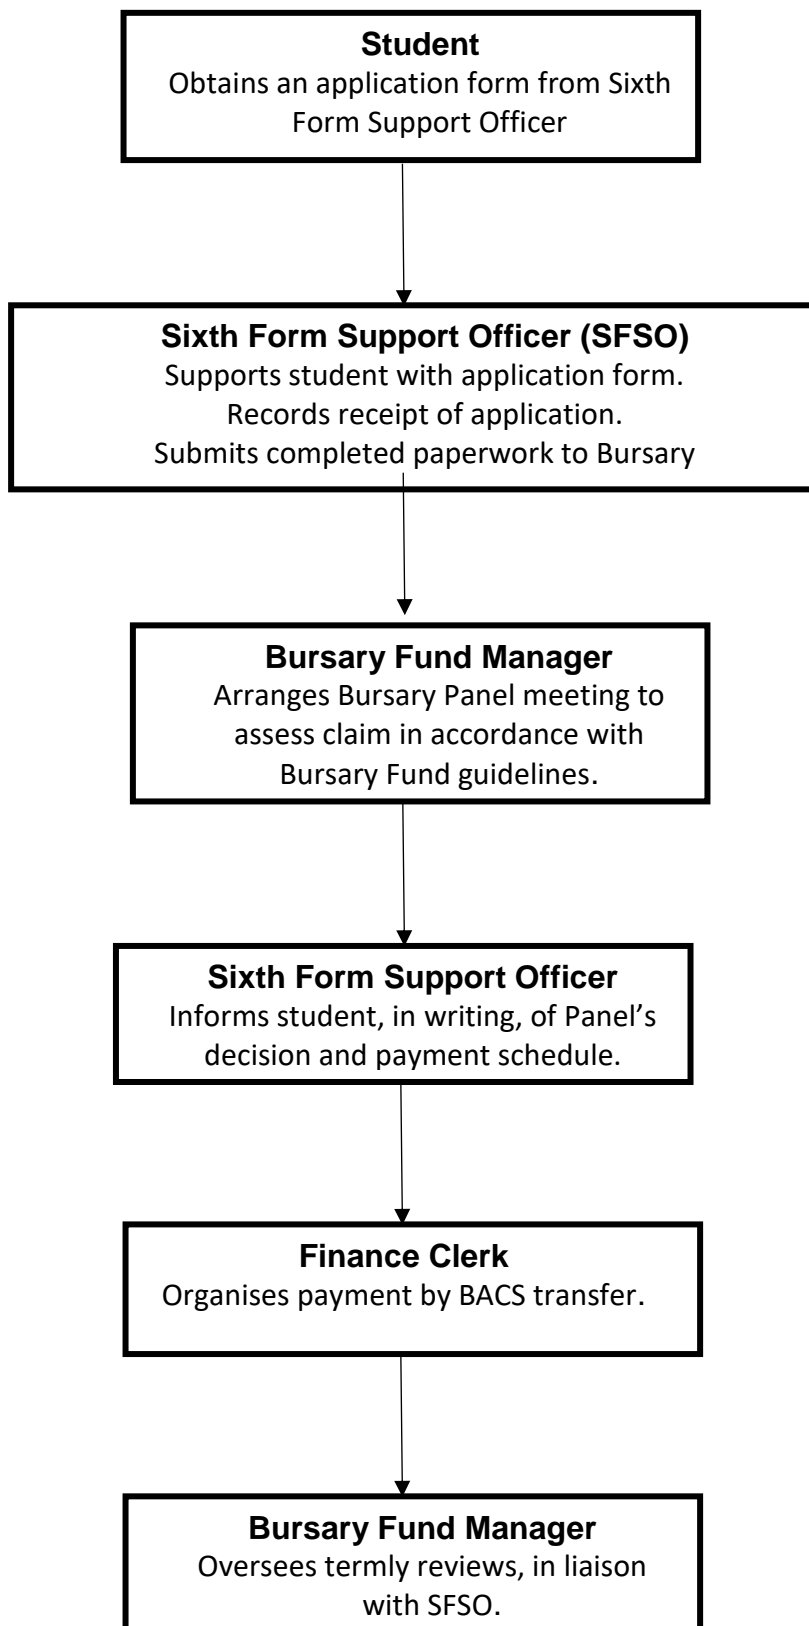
**Student**
Obtains an application form from Sixth Form Support Officer

**Sixth Form Support Officer (SFSO)**
Supports student with application form.
Records receipt of application.
Submits completed paperwork to Bursary

**Bursary Fund Manager**
Arranges Bursary Panel meeting to assess claim in accordance with Bursary Fund guidelines.

**Sixth Form Support Officer**
Informs student, in writing, of Panel's decision and payment schedule.

**Finance Clerk**
Organises payment by BACS transfer.

**Bursary Fund Manager**
Oversees termly reviews, in liaison with SFSO.